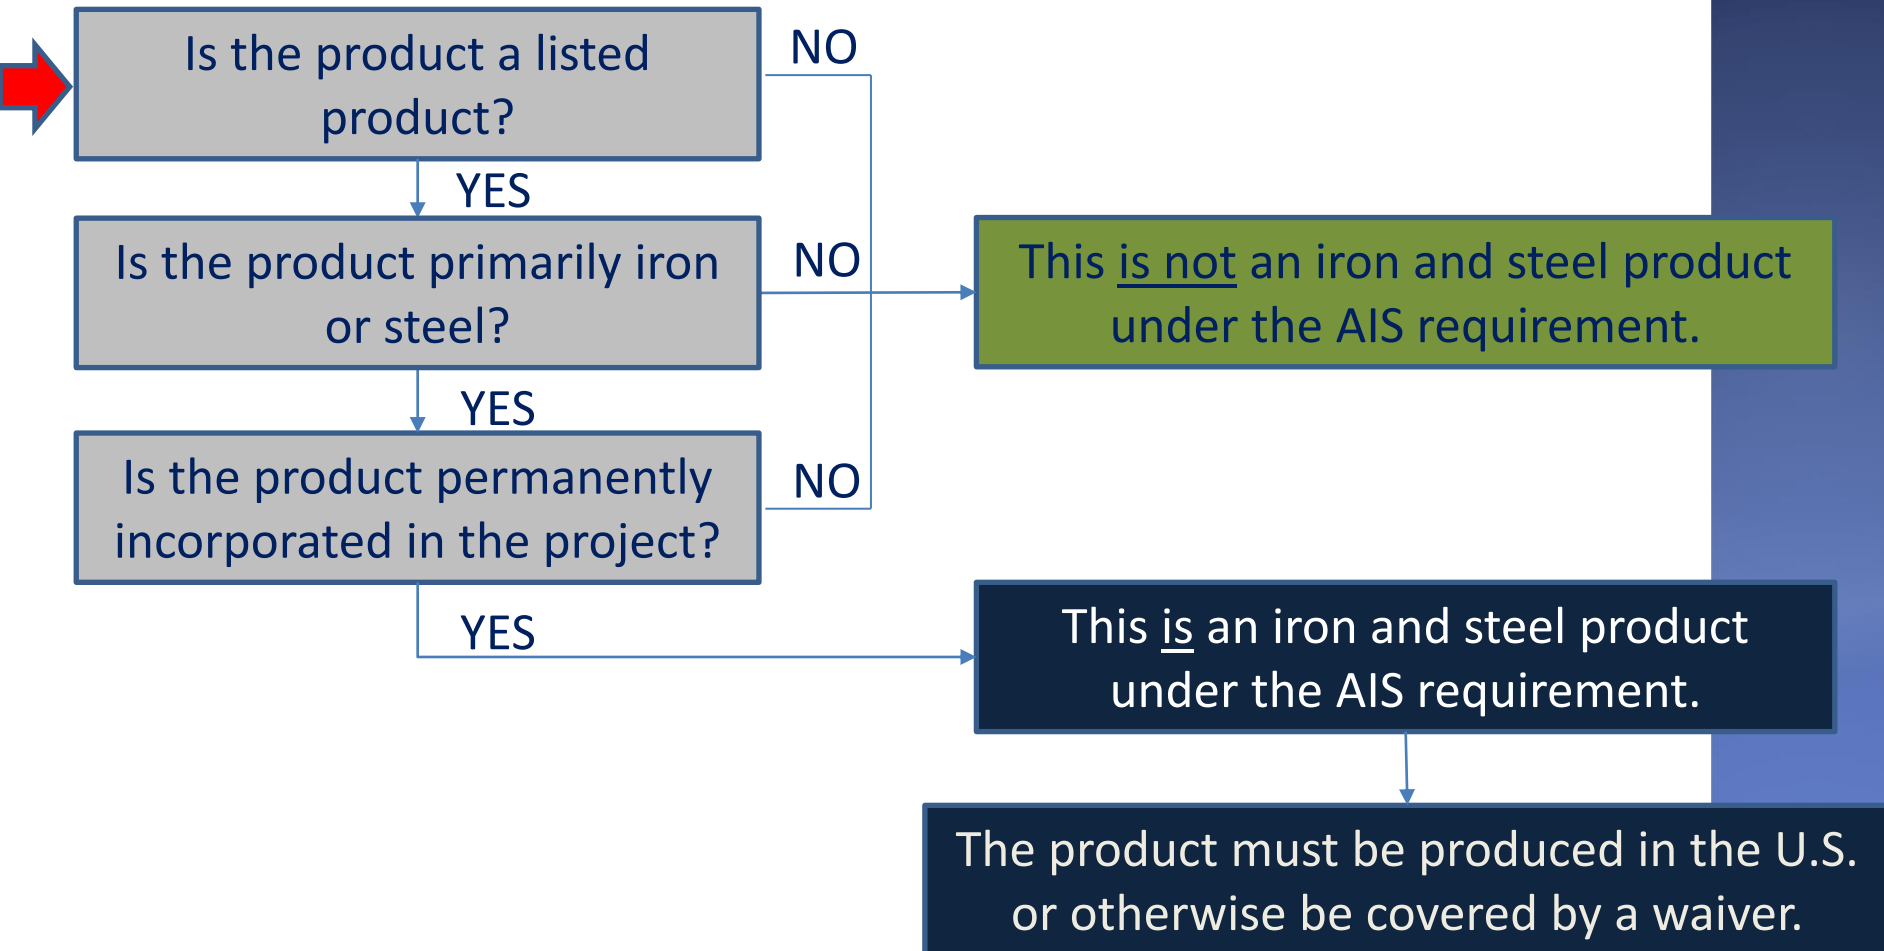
Is the product a listed product?

NO

YES

Is the product primarily iron or steel?

NO

This is not an iron and steel product under the AIS requirement.

YES

Is the product permanently incorporated in the project?

NO

YES

This is an iron and steel product under the AIS requirement.

The product must be produced in the U.S. or otherwise be covered by a waiver.